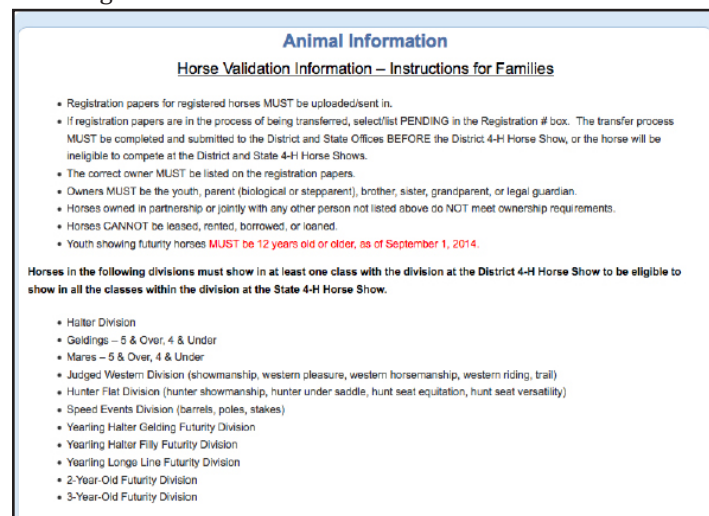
Animal Information

Horse Validation Information – Instructions for Families

- Registration papers for registered horses MUST be uploaded/sent in.
- If registration papers are in the process of being transferred, select/list PENDING in the Registration # box. The transfer process MUST be completed and submitted to the District and State Offices BEFORE the District 4-H Horse Show, or the horse will be ineligible to compete at the District and State 4-H Horse Shows.
- The correct owner MUST be listed on the registration papers.
- Owners MUST be the youth, parent (biological or stepparent), brother, sister, grandparent, or legal guardian.
- Horses owned in partnership or jointly with any other person not listed above do NOT meet ownership requirements.
- Horses CANNOT be leased, rented, borrowed, or loaned.
- Youth showing futurity horses MUST be 12 years old or older, as of September 1, 2014.

Horses in the following divisions must show in at least one class with the division at the District 4-H Horse Show to be eligible to show in all the classes within the division at the State 4-H Horse Show.

- Halter Division
- Geldings – 5 & Over, 4 & Under
- Mares – 5 & Over, 4 & Under
- Judged Western Division (showmanship, western pleasure, western horsemanship, western riding, trail)
- Hunter Flat Division (hunter showmanship, hunter under saddle, hunt seat equitation, hunt seat versatility)
- Speed Events Division (barrels, poles, stakes)
- Yearling Halter Gelding Futurity Division
- Yearling Halter Filly Futurity Division
- Yearling Longe Line Futurity Division
- 2-Year-Old Futurity Division
- 3-Year-Old Futurity Division